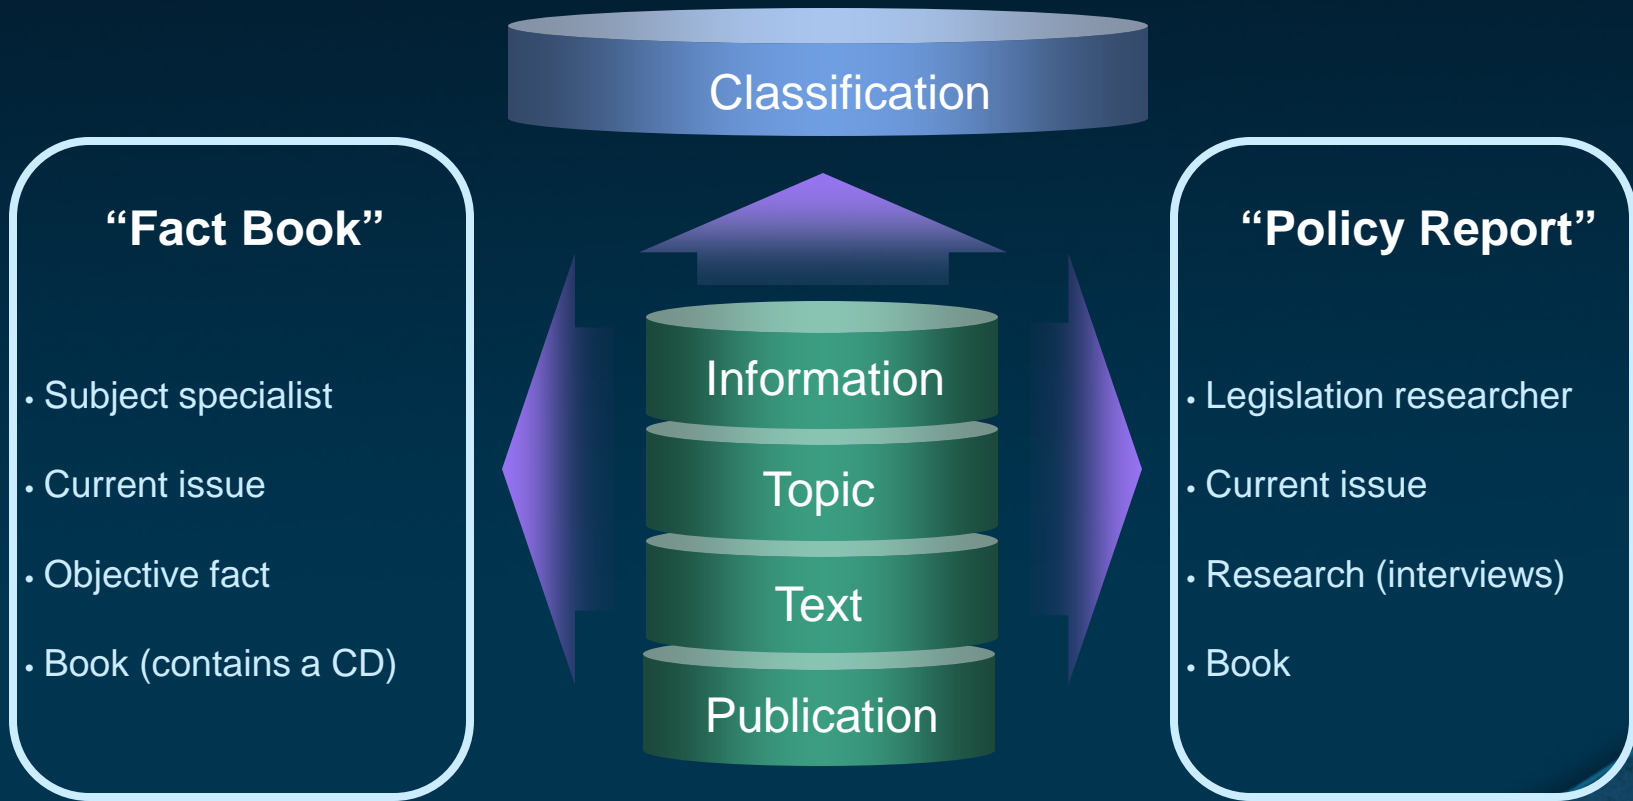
Classification

“Fact Book”

• Subject specialist
• Current issue
• Objective fact
• Book (contains a CD)

Information
Topic
Text
Publication

“Policy Report”

• Legislation researcher
• Current issue
• Research (interviews)
• Book